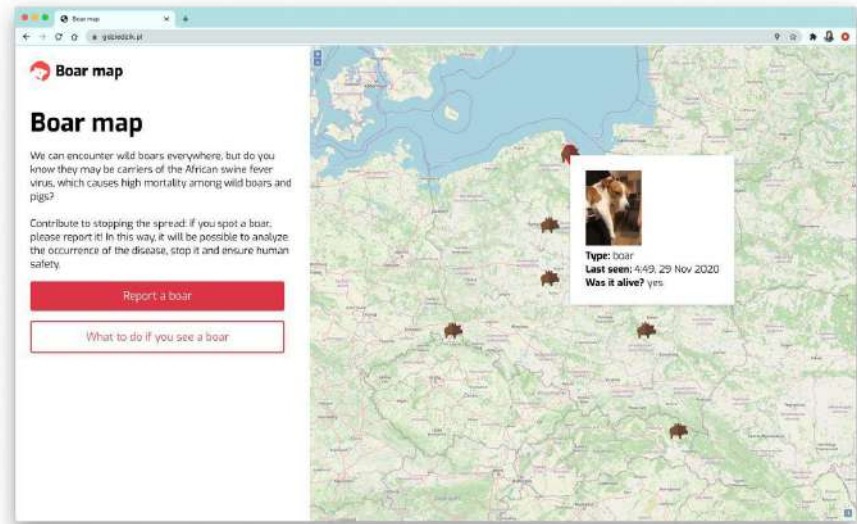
Boar map

gdziedzik.pl

Boar map

Boar map

We can encounter wild boars everywhere, but do you know they may be carriers of the African swine fever virus, which causes high mortality among wild boars and pigs?

Contribute to stopping the spread: if you spot a boar, please report it! In this way, it will be possible to analyze the occurrence of the disease, stop it and ensure human safety.

Report a boar

What to do if you see a boar

Type: boar
Last seen: 4:49, 29 Nov 2020
Was it alive? yes